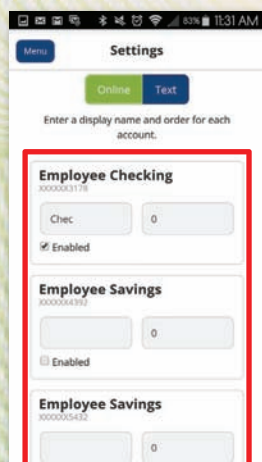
83% 11:31 AM

Menu

Settings

Online

Text

Enter a display name and order for each account.

Employee Checking

XXXXXX3178

Chec

0

Enabled

Employee Savings

XXXXXX4392

0

Enabled

Employee Savings

XXXXXX5432

0